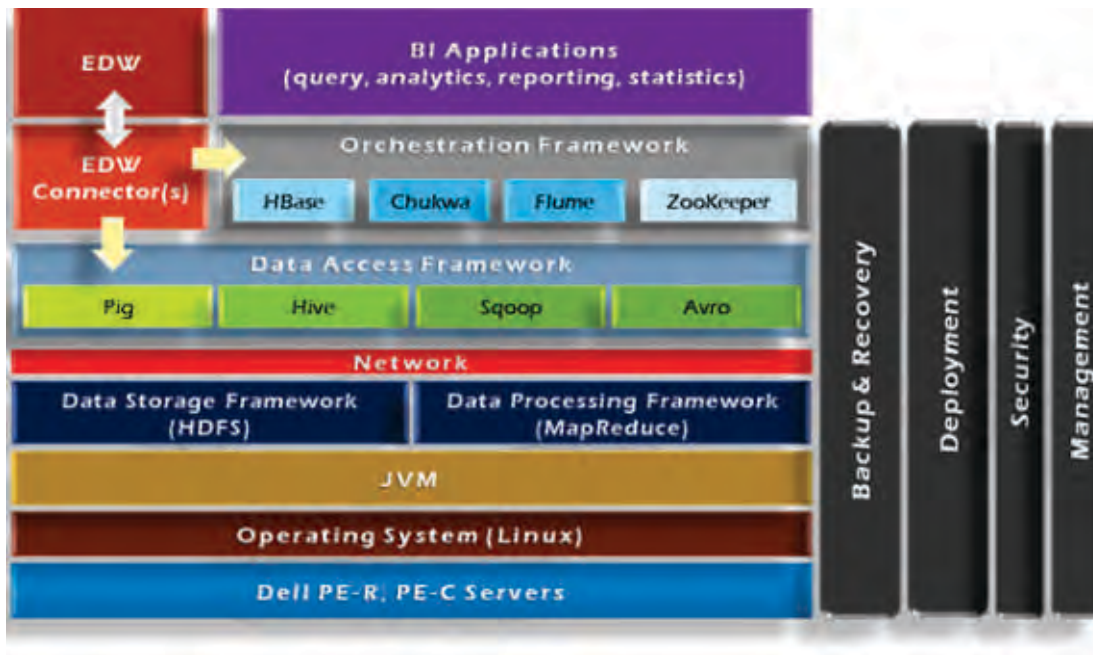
EDW

BI Applications
(query, analytics, reporting, statistics)

EDW
Connector(s)

Orchestration Framework

HBase

Chukwa

Flume

ZooKeeper

Data Access Framework

Pig

Hive

Sqoop

Avro

Network

Data Storage Framework
(HDFS)

Data Processing Framework
(MapReduce)

JVM

Operating System (Linux)

Dell PE-R, PE-C Servers

Backup & Recovery

Deployment

Security

Management